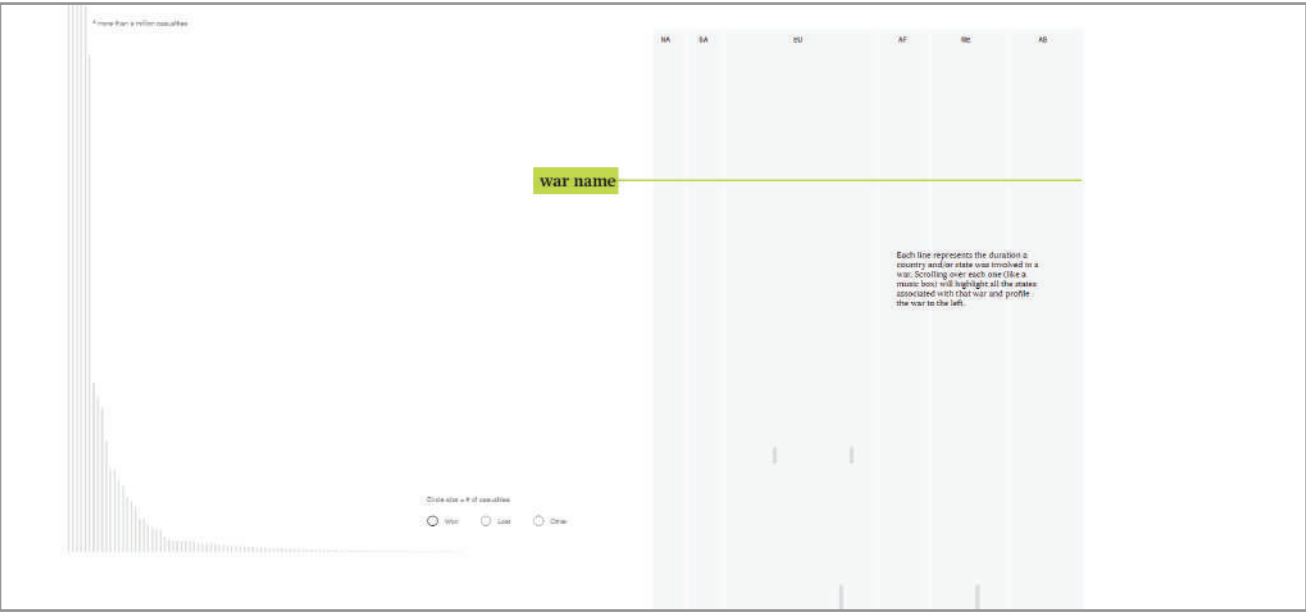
* more than a million casualties

NA SA EU AF ME AS

war name

Each line represents the duration a country and/or state was involved in a war. Scrolling over each one (like a music box) will highlight all the states associated with that war and profile the war to the left.

Circle size = # of casualties

Won Lost Other